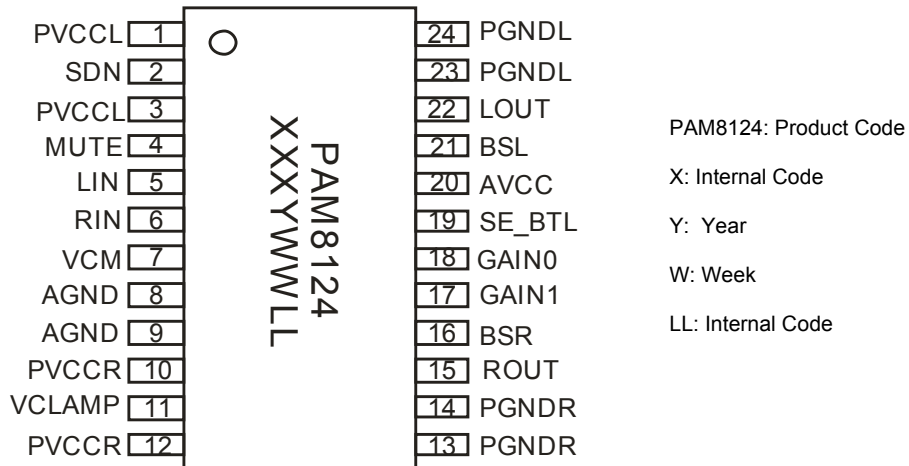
PVCCL 1
SDN 2
PVCCL 3
MUTE 4
LIN 5
RIN 6
VCM 7
AGND 8
AGND 9
PVCCR 10
VCLAMP 11
PVCCR 12

PAM8124
XXXYWWLL

24 PGNDL
23 PGNDL
22 LOUT
21 BSL
20 AVCC
19 SE_BTL
18 GAIN0
17 GAIN1
16 BSR
15 ROUT
14 PGNDR
13 PGNDR

PAM8124: Product Code

X: Internal Code

Y: Year

W: Week

LL: Internal Code